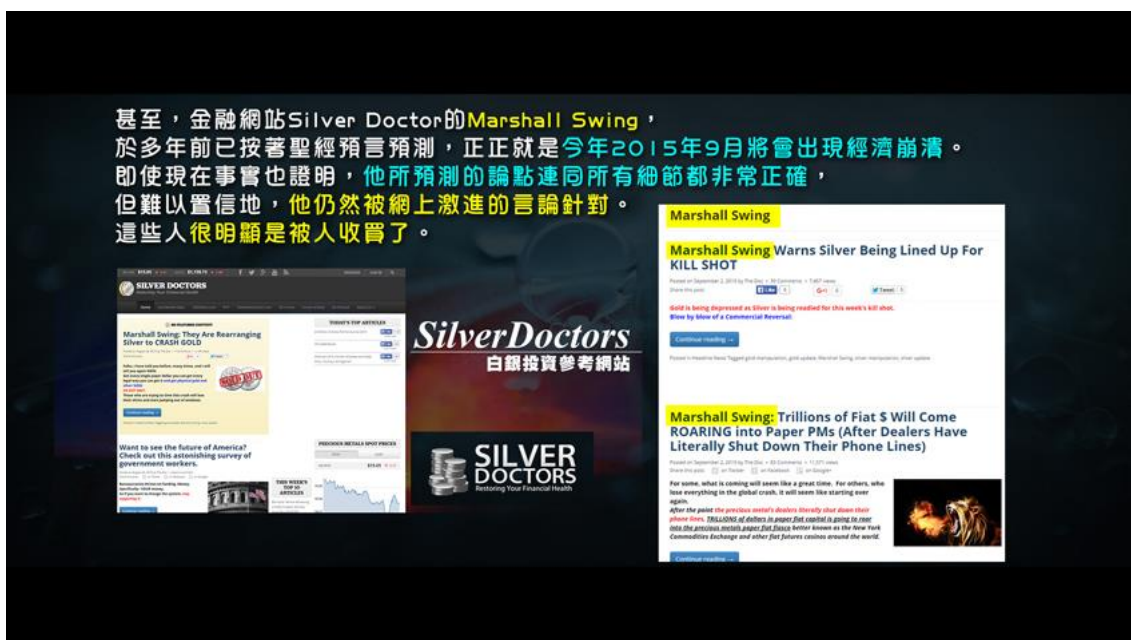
甚至，金融網站Silver Doctor的Marshall Swing，於多年前已按著聖經預言預測，正正就是今年2015年9月將會出現經濟崩潰。即使現在事實也證明，他所預測的論點連同所有細節都非常正確，但難以置信地，他仍然被網上激進的言論針對。這些人很明顯是被人收買了。

SILVER DOCTORS

Marshall Swing: They Are Rearranging Silver to CRASH GOLD

Continue reading →

TODAY'S TOP ARTICLES

Want to see the future of America? Check out this astonishing survey of government workers.

PRECIOUS METALS SPOT PRICES

THIS WEEK'S TOP 10 ARTICLES

SilverDoctors
白銀投資參考網站

SILVER DOCTORS
Restoring Your Financial Health

Marshall Swing

Marshall Swing Warns Silver Being Lined Up For KILL SHOT

Gold is being depressed as Silver is being readied for this week's kill shot.
Blow by blow of a Commercial Reversal.

Continue reading →

Marshall Swing: Trillions of Fiat $ Will Come ROARING into Paper PMs (After Dealers Have Literally Shut Down Their Phone Lines)

For some, what is coming will seem like a great time. For others, who lose everything in the global crash, it will seem like starting over again.
After the point the precious metal's dealers literally shut down their phone lines, TRILLIONS of dollars in paper fiat capital is going to roar into the precious metals paper fiat fiasco better known as the New York Commodities Exchange and other fiat futures casinos around the world.

Continue reading →